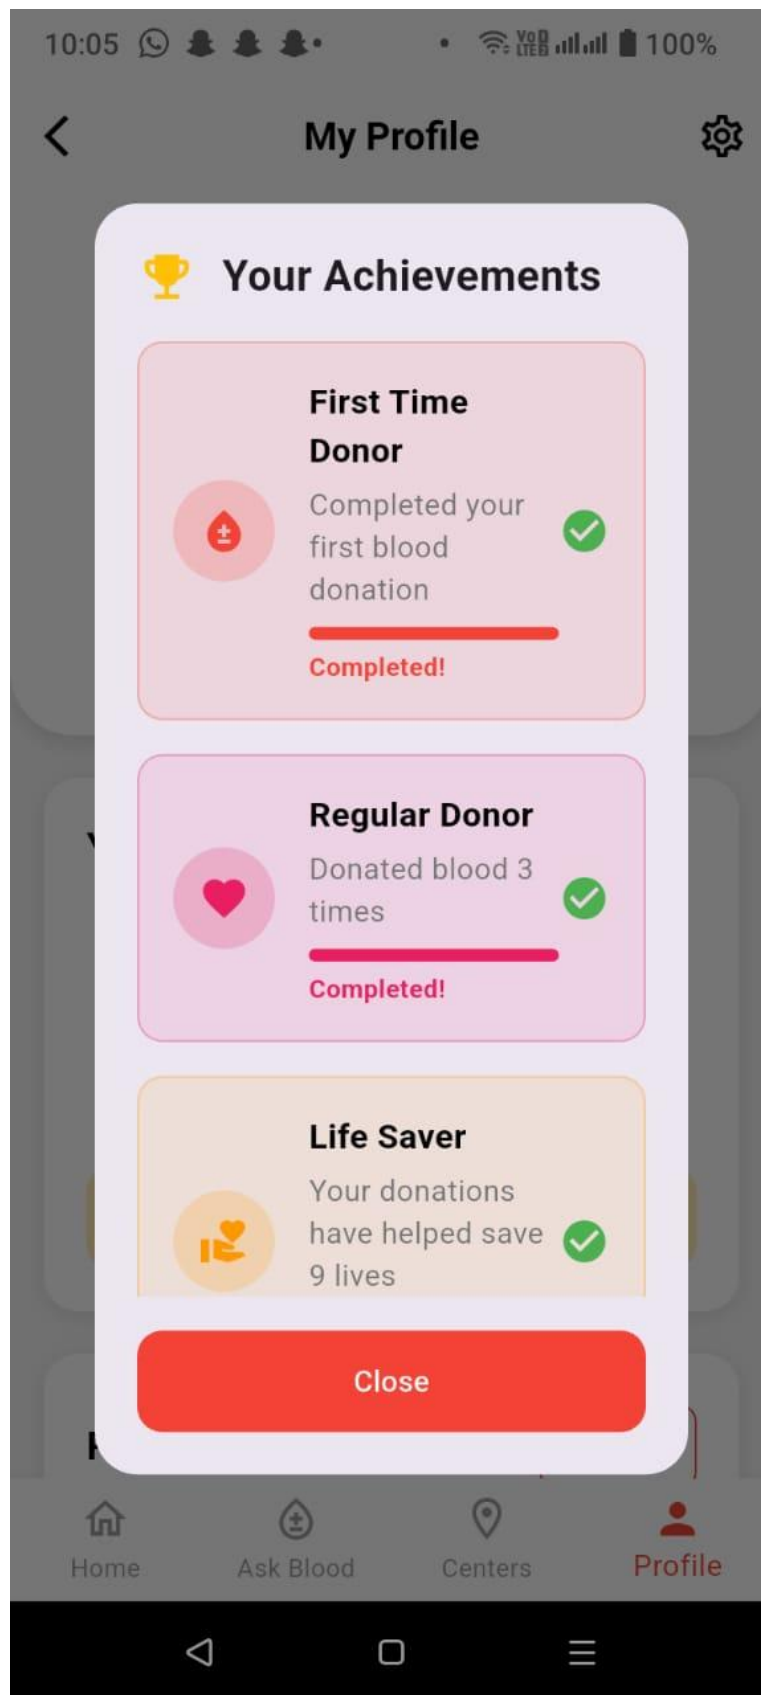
10:05 100%

My Profile

Your Achievements

First Time Donor
Completed your first blood donation
Completed!

Regular Donor
Donated blood 3 times
Completed!

Life Saver
Your donations have helped save 9 lives

Close

Home
Ask Blood
Centers
Profile